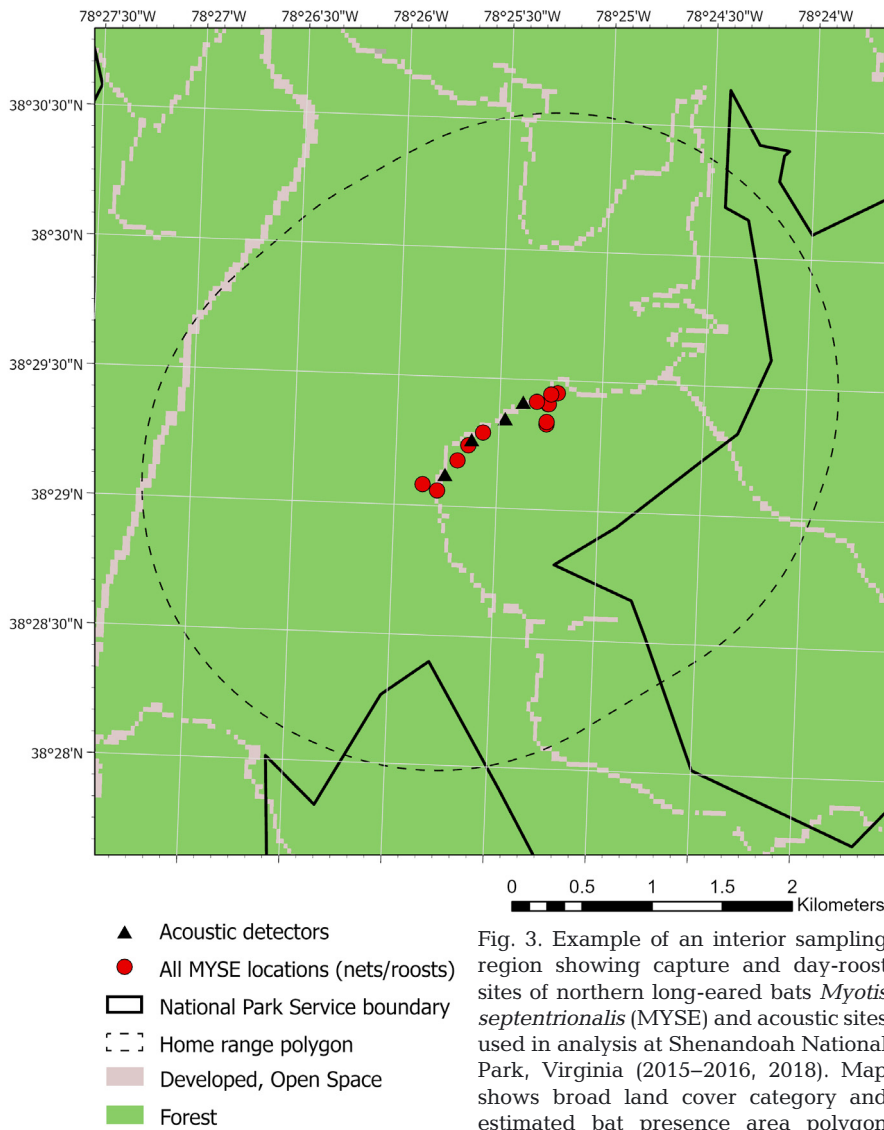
78°27'30"W 78°27'W 78°26'30"W 78°26'W 78°25'30"W 78°25'W 78°24'30"W 78°24'W

38°30'30"N

38°30'N

38°29'30"N

38°29'N

38°28'30"N

38°28'N

0 0.5 1 1.5 2
Kilometers

Acoustic detectors
All MYSE locations (nets/roosts)
National Park Service boundary
Home range polygon
Developed, Open Space
Forest

Fig. 3. Example of an interior sampling region showing capture and day-roost sites of northern long-eared bats *Myotis septentrionalis* (MYSE) and acoustic sites used in analysis at Shenandoah National Park, Virginia (2015–2016, 2018). Map shows broad land cover category and estimated bat presence area polygon